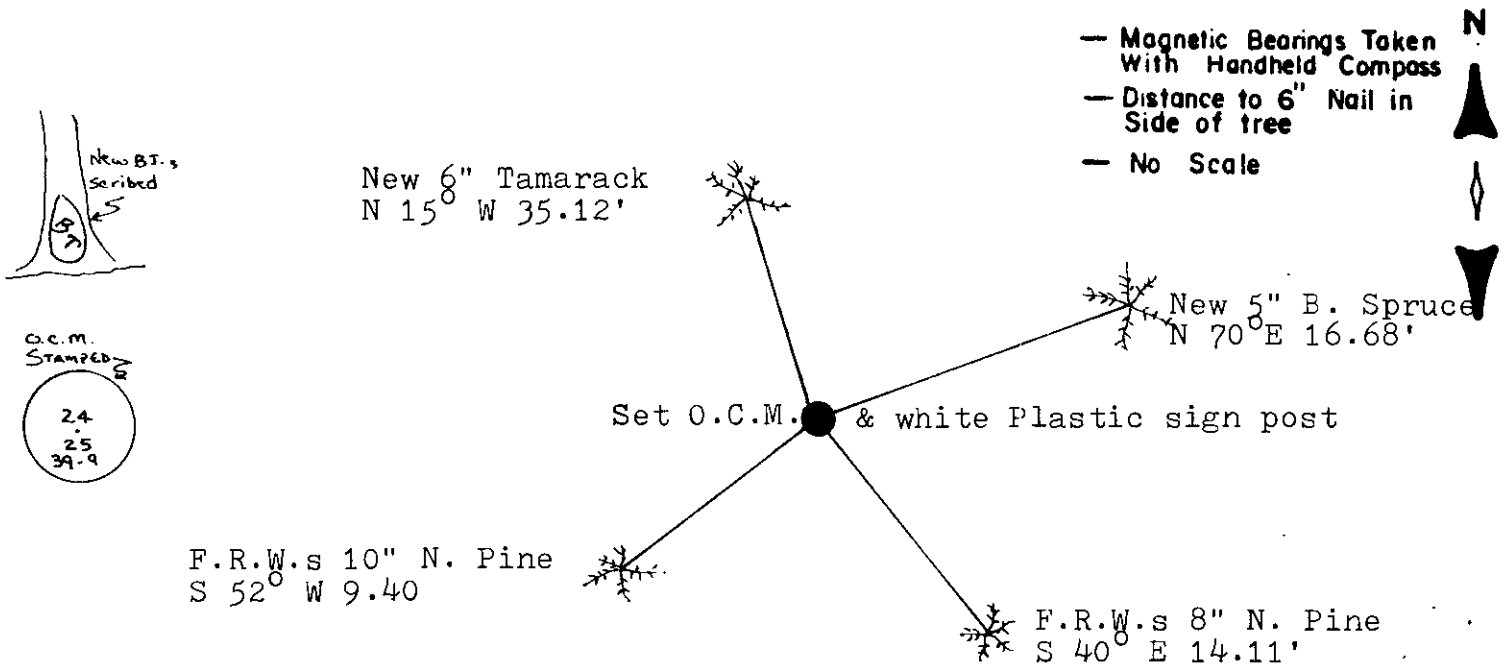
— Magnetic Bearings Taken With Handheld Compass

— Distance to 6" Nail in Side of tree

— No Scale

N

New B.T.s Scribed

BT

O.C.M. STAMPED

24
25
39-9

New 6" Tamarack
N $15^{\circ}$ W 35.12'

New 5" B. Spruce
N $70^{\circ}$E 16.68'

Set O.C.M. & white Plastic sign post

F.R.W.s 10" N. Pine
S $52^{\circ}$ W 9.40

F.R.W.s 8" N. Pine
S $40^{\circ}$ E 14.11'